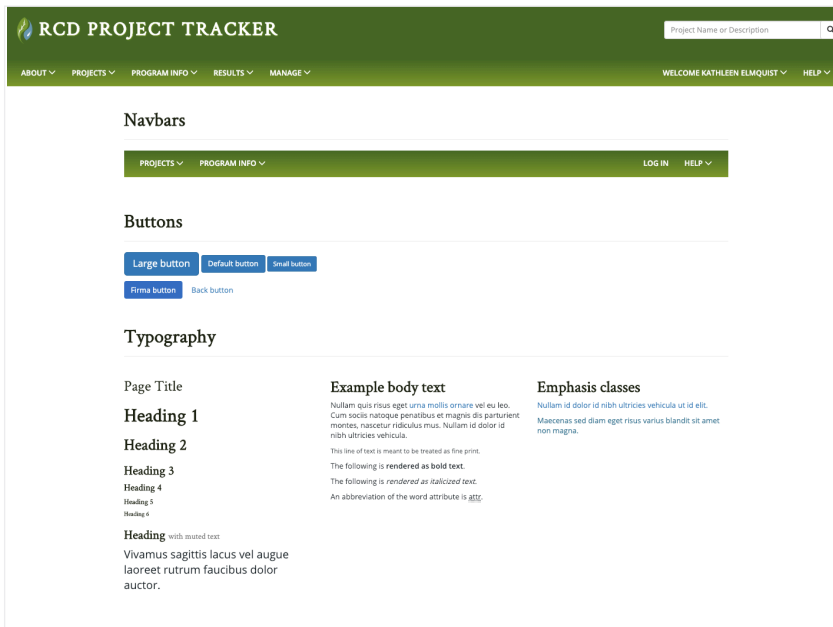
RCD PROJECT TRACKER

Project Name or Description

ABOUT PROJECTS PROGRAM INFO RESULTS MANAGE

WELCOME KATHLEEN ELMQUIST HELP

Navbars

PROJECTS PROGRAM INFO

LOG IN HELP

Buttons

Large button Default button Small button

Firma button Back button

Typography

Page Title

Heading 1

Heading 2

Heading 3

Heading 4

Heading 5

Heading 6

Heading with muted text

Vivamus sagittis lacus vel augue laoreet rutrum faucibus dolor auctor.

Example body text

Nullam quis risus eget urna mollis ornare vel eu leo. Cum sociis natoque penatibus et magnis dis parturient montes, nascetur ridiculus mus. Nullam id dolor id nibh ultricies vehicula.

This line of text is meant to be treated as fine print.

The following is rendered as bold text.

The following is rendered as italicized text.

An abbreviation of the word attribute is attr.

Emphasis classes

Nullam id dolor id nibh ultricies vehicula ut id elit.

Maecenas sed diam eget risus varius blandit sit amet non magna.